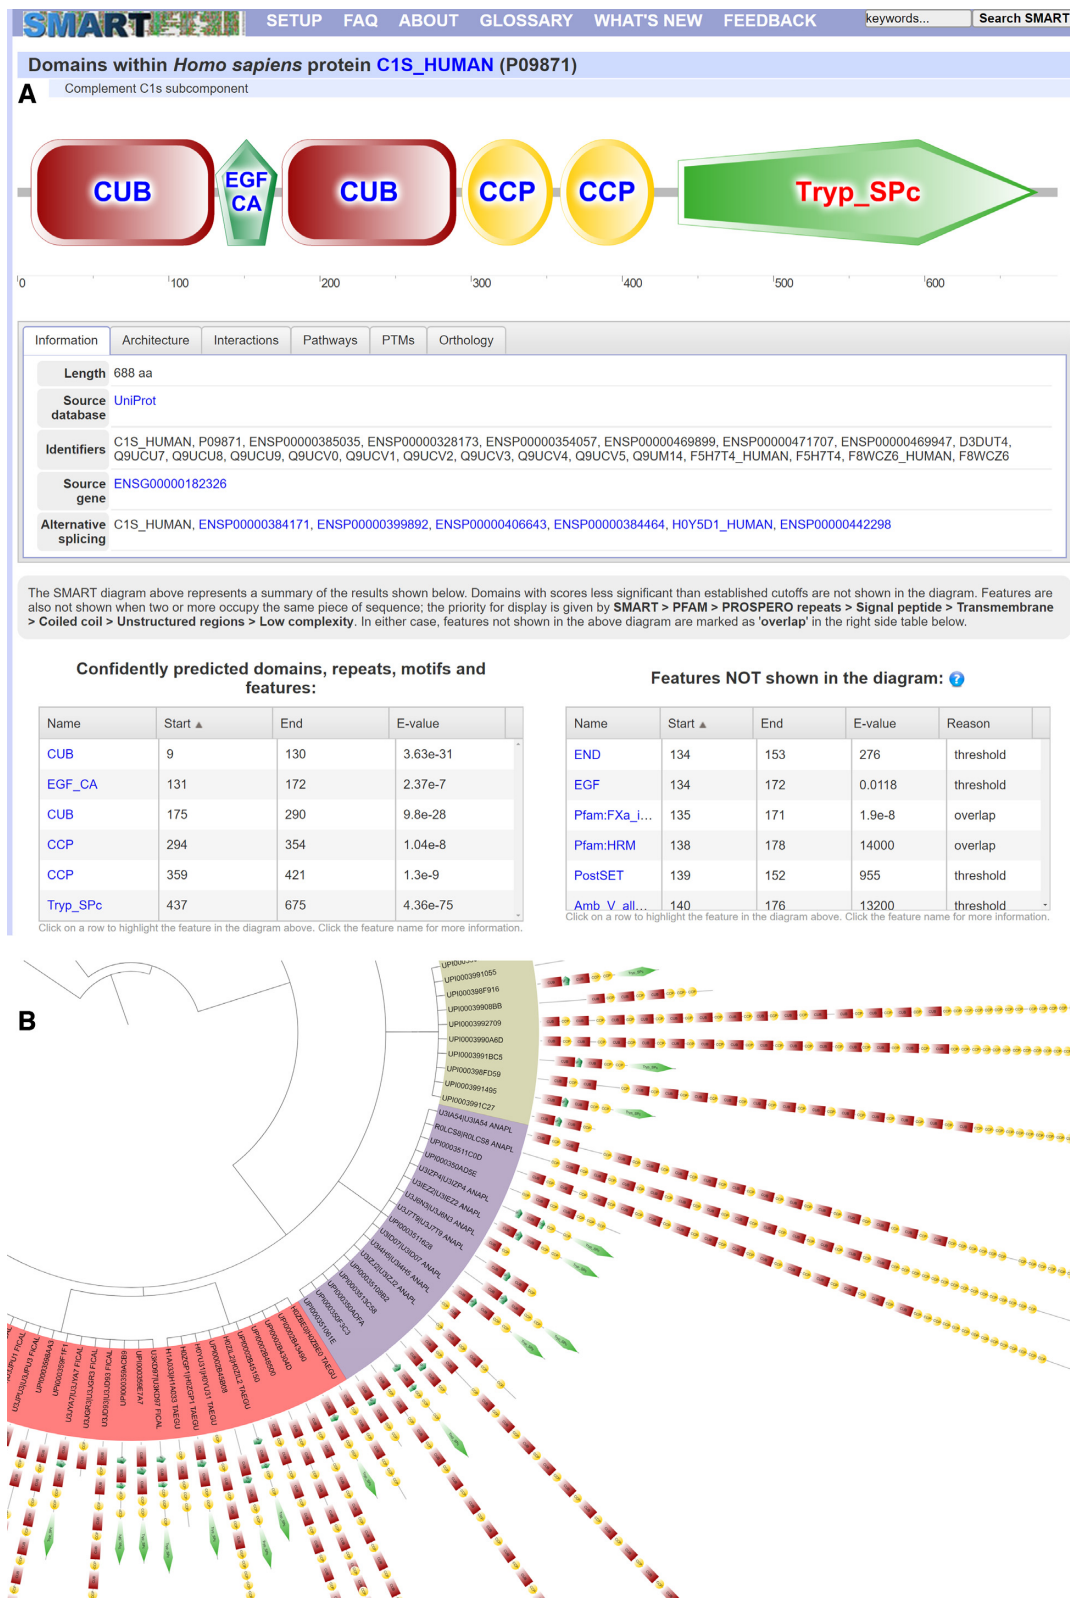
SMART SETUP FAQ ABOUT GLOSSARY WHAT'S NEW FEEDBACK keywords... Search SMART

Domains within *Homo sapiens* protein C1S_HUMAN (P09871)

A

Complement C1s subcomponent

CUB EGF CA CUB CCP CCP Tryp_SPc

0 100 200 300 400 500 600

Information Architecture Interactions Pathways PTMs Orthology

| | |
|---|---|
| Length | 688 aa |
| Source database | UniProt |
| Identifiers | C1S_HUMAN, P09871, ENSP00000385035, ENSP00000328173, ENSP00000354057, ENSP00000469899, ENSP00000471707, ENSP00000469947, D3DUT4, Q9UCU7, Q9UCU8, Q9UCU9, Q9UCV0, Q9UCV1, Q9UCV2, Q9UCV3, Q9UCV4, Q9UCV5, Q9UM14, F5H7T4_HUMAN, F5H7T4, F8WCZ6_HUMAN, F8WCZ6 |
| Source gene | ENSG00000182326 |
| Alternative splicing | C1S_HUMAN, ENSP00000384171, ENSP00000399892, ENSP00000406643, ENSP00000384464, H0Y5D1_HUMAN, ENSP00000442298 |

The SMART diagram above represents a summary of the results shown below. Domains with scores less significant than established cutoffs are not shown in the diagram. Features are also not shown when two or more occupy the same piece of sequence; the priority for display is given by **SMART > PFAM > PROSPERO repeats > Signal peptide > Transmembrane > Coiled coil > Unstructured regions > Low complexity**. In either case, features not shown in the above diagram are marked as **'overlap'** in the right side table below.

Confidently predicted domains, repeats, motifs and features:

| Name | Start ▲ | End | E-value |
|---|---|---|---|
| CUB | 9 | 130 | 3.63e-31 |
| EGF_CA | 131 | 172 | 2.37e-7 |
| CUB | 175 | 290 | 9.8e-28 |
| CCP | 294 | 354 | 1.04e-8 |
| CCP | 359 | 421 | 1.3e-9 |
| Tryp_SPc | 437 | 675 | 4.36e-75 |

Click on a row to highlight the feature in the diagram above. Click the feature name for more information.

Features NOT shown in the diagram:

| Name | Start ▲ | End | E-value | Reason |
|---|---|---|---|---|
| END | 134 | 153 | 276 | threshold |
| EGF | 134 | 172 | 0.0118 | threshold |
| Pfam:FXa_i... | 135 | 171 | 1.9e-8 | overlap |
| Pfam:HRM | 138 | 178 | 14000 | overlap |
| PostSET | 139 | 152 | 955 | threshold |
| Amb_V_all... | 140 | 176 | 13200 | threshold |

Click on a row to highlight the feature in the diagram above. Click the feature name for more information.

B

UPI0003991085 UPI000398F916 UPI00039908BB UPI0003992709 UPI0003990A8D UPI0003991BC5 UPI000398FD59 UPI0003991495 UPI0003991C27 U3IA54|U3IA54 ANAPL R0LCS8|R0LCS8 ANAPL UPI0003511C0D UPI000350AD5E U3IZP4|U3IZP4 ANAPL U3IEZ2|U3IEZ2 ANAPL U3JRN3|U3JRN3 ANAPL U3J7T9|U3J7T9 ANAPL UPI0003511628 U3I0D7|U3I0D7 ANAPL U3I4H5|U3I4H5 ANAPL U3IZJ2|U3IZJ2 ANAPL UPI000350B82 UPI0003511C58 UPI000350ADFA UPI000350F3C3 UPI000351061E H0ZBE8|H0ZBE8 TAEGU